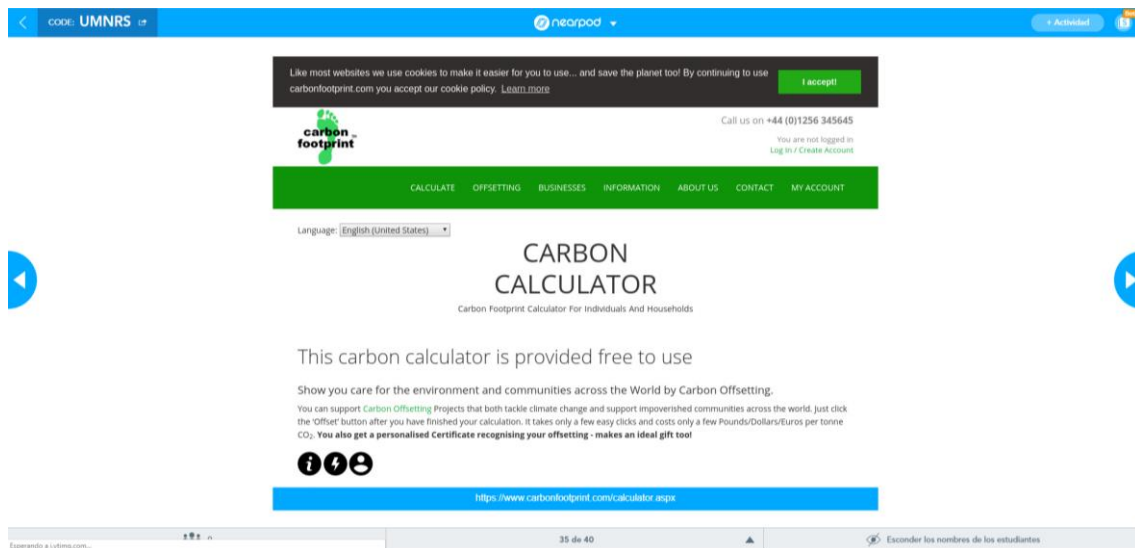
CODE: UMNRS

nearpod

+ Actividad

Like most websites we use cookies to make it easier for you to use... and save the planet too! By continuing to use carbonfootprint.com you accept our cookie policy. Learn more

I accept!

carbon footprint

Call us on +44 (0)1256 345645

You are not logged in
Log In / Create Account

CALCULATE OFFSETTING BUSINESSES INFORMATION ABOUT US CONTACT MY ACCOUNT

Language: English (United States)

CARBON CALCULATOR

Carbon Footprint Calculator For Individuals And Households

This carbon calculator is provided free to use

Show you care for the environment and communities across the World by Carbon Offsetting.

You can support Carbon Offsetting Projects that both tackle climate change and support impoverished communities across the world. Just click the 'Offset' button after you have finished your calculation. It takes only a few easy clicks and costs only a few Pounds/Dollars/Euros per tonne $CO_2$. You also get a personalised Certificate recognising your offsetting - makes an ideal gift too!

https://www.carbonfootprint.com/calculator.aspx

Esperando a i.vtimg.com...

35 de 40

Esconder los nombres de los estudiantes